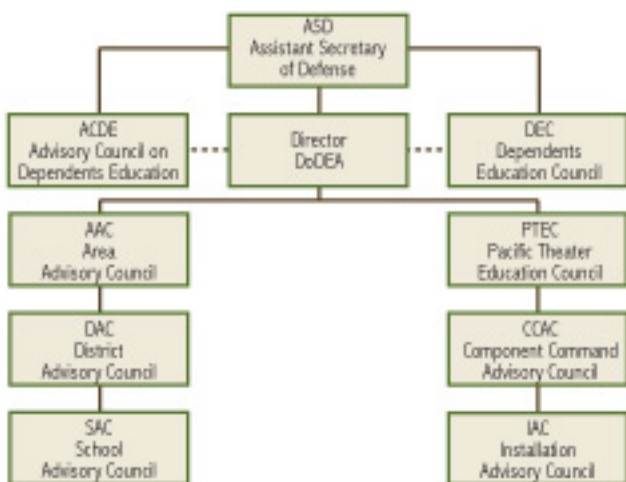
ASD
Assistant Secretary
of Defense

ACDE
Advisory Council on
Dependents Education

Director
DoDEA

DEC
Dependents
Education Council

AAC
Area
Advisory Council

DAC
District
Advisory Council

SAC
School
Advisory Council

PTEC
Pacific Theater
Education Council

CCAC
Component Command
Advisory Council

IAC
Installation
Advisory Council